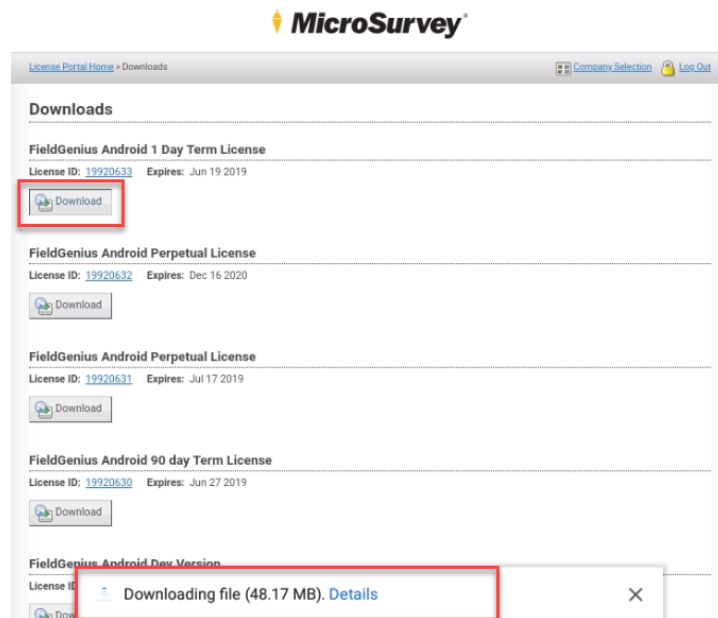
MicroSurvey®

License Portal Home » Downloads

Company Selection Log Out

Downloads

FieldGenius Android 1 Day Term License

License ID: 19920633 Expires: Jun 19 2019

Download

FieldGenius Android Perpetual License

License ID: 19920632 Expires: Dec 16 2020

Download

FieldGenius Android Perpetual License

License ID: 19920631 Expires: Jul 17 2019

Download

FieldGenius Android 90 day Term License

License ID: 19920630 Expires: Jun 27 2019

Download

FieldGenius Android Dev Version

License ID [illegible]

Dow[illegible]

Downloading file (48.17 MB). Details

✕